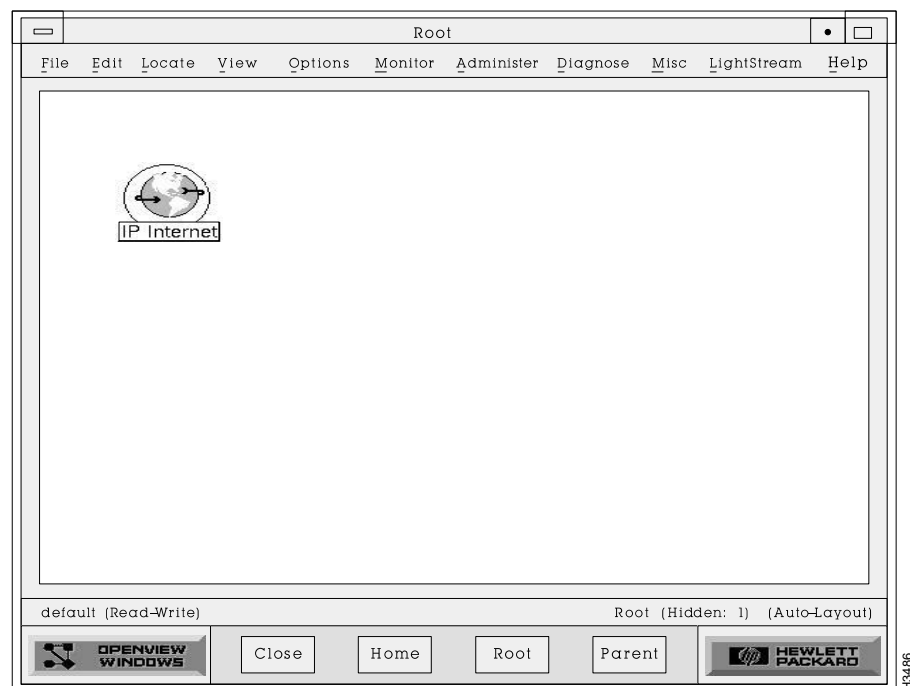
Root

File Edit Locate View Options Monitor Administer Diagnose Misc LightStream Help

IP Internet

default (Read-Write)

Root (Hidden: 1) (Auto-Layout)

OPENVIEW WINDOWS

Close

Home

Root

Parent

HEWLETT PACKARD

13486